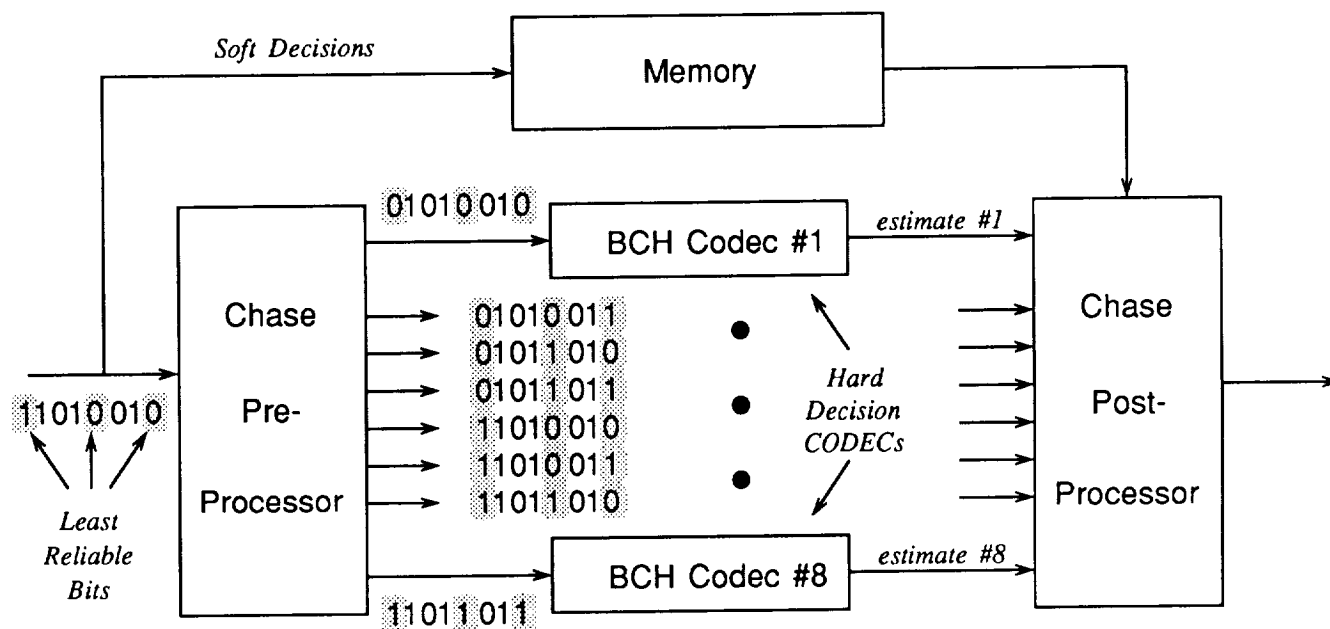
Soft Decisions

Memory

01010010

BCH Codec #1

estimate #1

Chase

Pre-

Processor

01010011
01011010
01011011
11010010
11010011
11011010

Hard Decision CODECs

Chase

Post-

Processor

11010010

Least Reliable Bits

BCH Codec #8

estimate #8

11011011